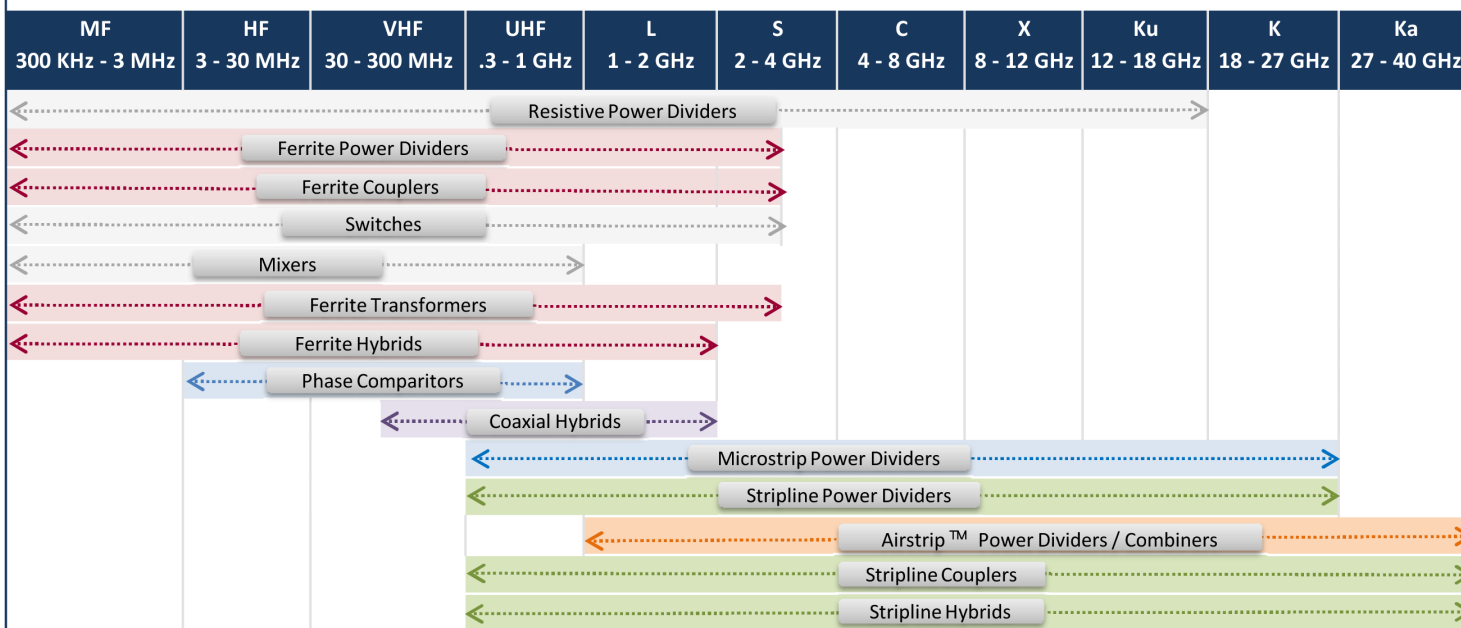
| MF 300 KHz - 3 MHz | HF 3 - 30 MHz | VHF 30 - 300 MHz | UHF .3 - 1 GHz | L 1 - 2 GHz | S 2 - 4 GHz | C 4 - 8 GHz | X 8 - 12 GHz | Ku 12 - 18 GHz | K 18 - 27 GHz | Ka 27 - 40 GHz |
|---|---|---|---|---|---|---|---|---|---|---|

Resistive Power Dividers

Ferrite Power Dividers

Ferrite Couplers

Switches

Mixers

Ferrite Transformers

Ferrite Hybrids

Phase Comparitors

Coaxial Hybrids

Microstrip Power Dividers

Stripline Power Dividers

Airstrip ™ Power Dividers / Combiners

Stripline Couplers

Stripline Hybrids